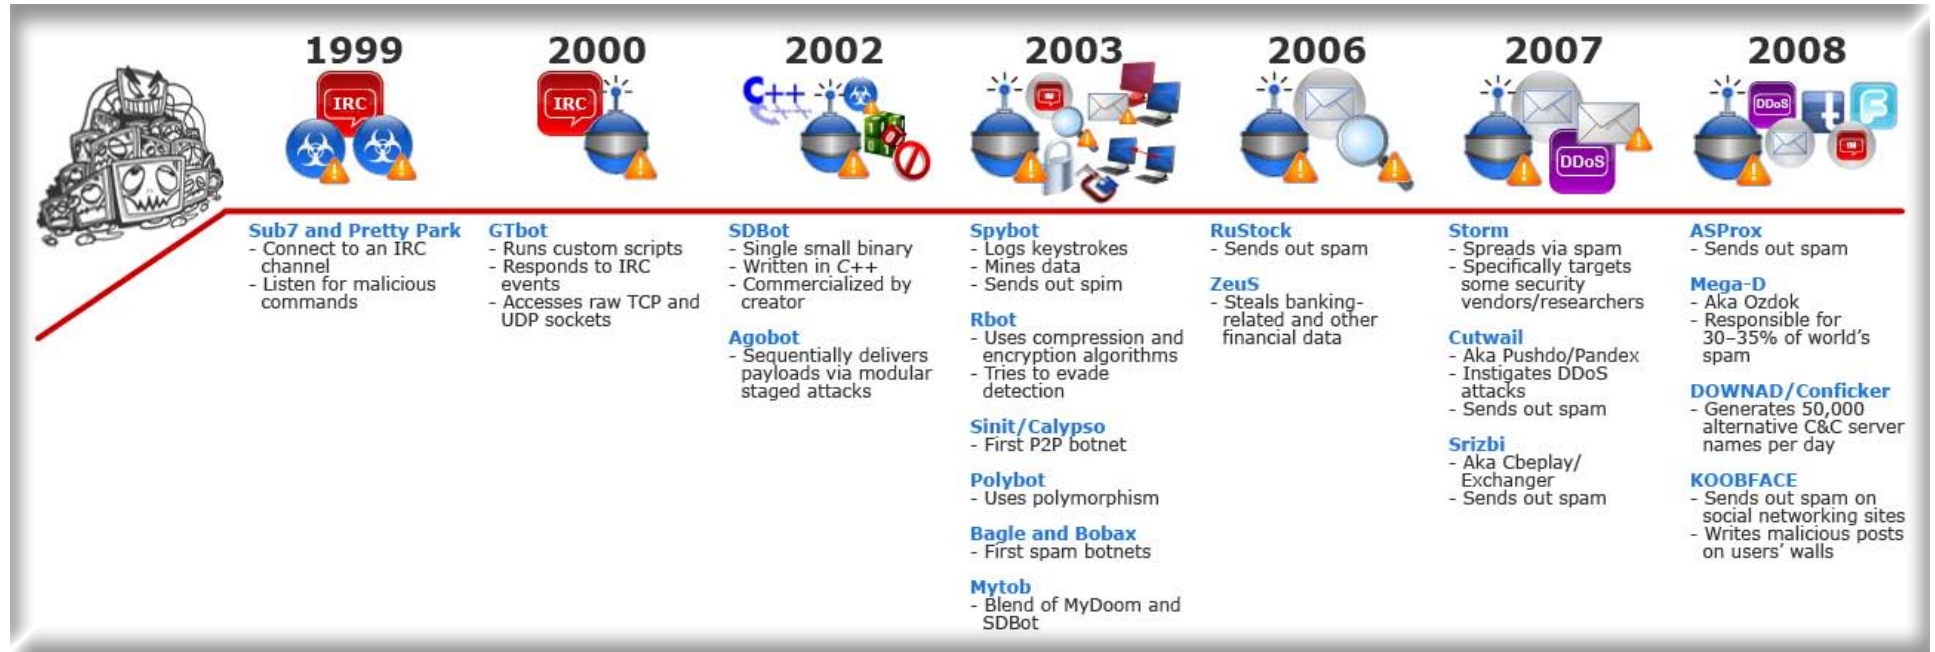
1999

IRC

Sub7 and Pretty Park
- Connect to an IRC channel
- Listen for malicious commands

2000

IRC

GTbot
- Runs custom scripts
- Responds to IRC events
- Accesses raw TCP and UDP sockets

2002

C++

SDBot
- Single small binary
- Written in C++
- Commercialized by creator

Agobot
- Sequentially delivers payloads via modular staged attacks

2003

Spybot
- Logs keystrokes
- Mines data
- Sends out spim

Rbot
- Uses compression and encryption algorithms
- Tries to evade detection

Sinit/Calypso
- First P2P botnet

Polybot
- Uses polymorphism

Bagle and Bobax
- First spam botnets

Mytob
- Blend of MyDoom and SDBot

2006

RuStock
- Sends out spam

ZeuS
- Steals banking-related and other financial data

2007

DDoS

Storm
- Spreads via spam
- Specifically targets some security vendors/researchers

Cutwail
- Aka Pushdo/Pandex
- Instigates DDoS attacks
- Sends out spam

Srizbi
- Aka Cbeplay/ Exchanger
- Sends out spam

2008

DDoS

ASProx
- Sends out spam

Mega-D
- Aka Ozdok
- Responsible for 30–35% of world's spam

DOWNAD/Conficker
- Generates 50,000 alternative C&C server names per day

KOOBFACE
- Sends out spam on social networking sites
- Writes malicious posts on users' walls